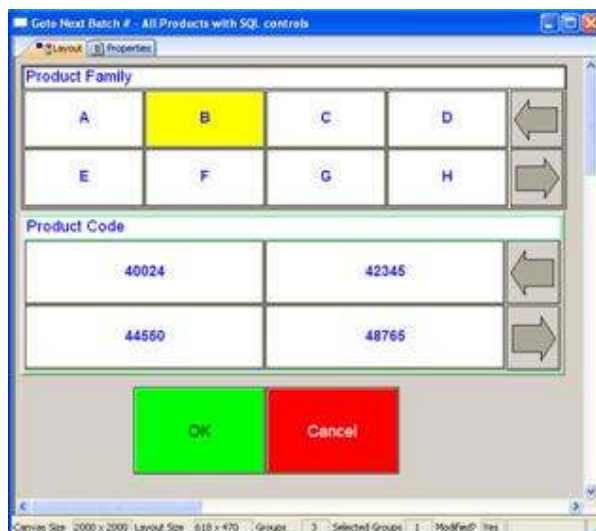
Goto Next Batch # - All Products with SQL controls

Layout | Properties

Product Family

| A | B | C | D |
|---|---|---|---|
| E | F | G | H |

Product Code

| 40024 | 42345 |
|---|---|
| 44550 | 48765 |

OK

Cancel

Canvas Size 2000 x 2000 | Layout Size 618 x 470 | Groups 3 | Selected Groups 1 | Modified? Yes